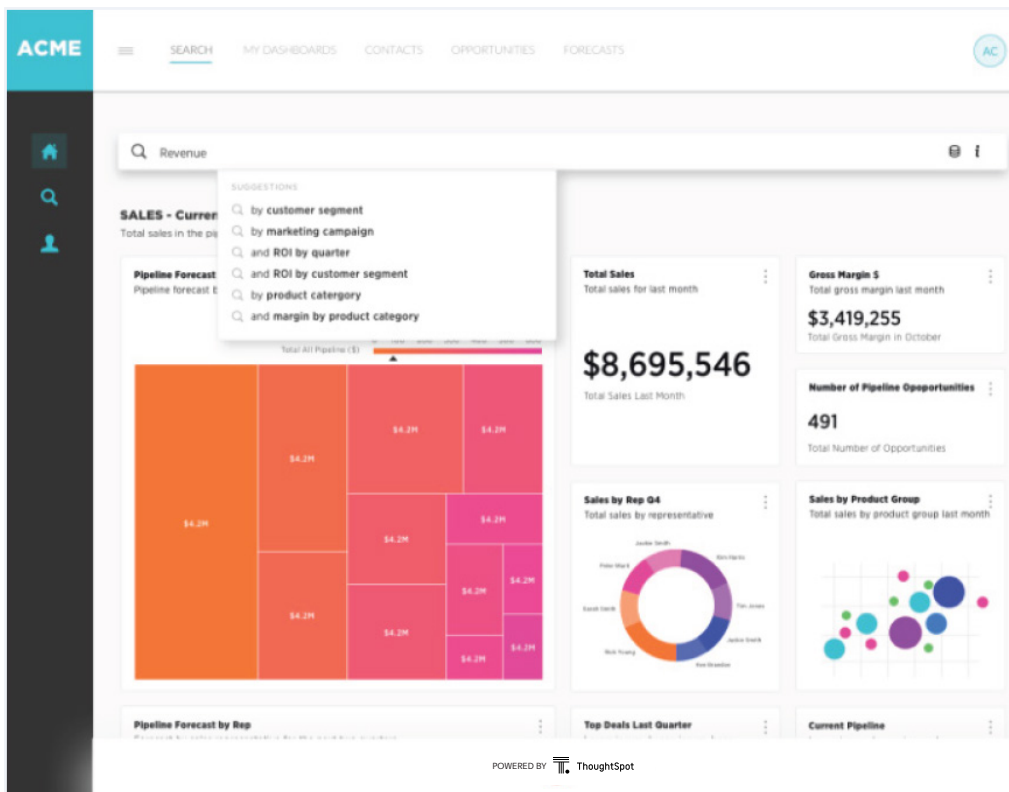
ACME

SEARCH MY DASHBOARDS CONTACTS OPPORTUNITIES FORECASTS

AC

Revenue

SUGGESTIONS
by customer segment
by marketing campaign
and ROI by quarter
and ROI by customer segment
by product catergory
and margin by product category

SALES - Curren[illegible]
Total sales in the pi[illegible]

Pipeline Forecast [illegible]
Pipeline forecast b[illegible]

Total All Pipeline ($)

\$4.2M \$4.2M \$4.2M \$4.2M \$4.2M \$4.2M \$4.2M \$4.2M \$4.2M \$4.2M \$4.2M \$4.2M \$4.2M

Total Sales
Total sales for last month
\$8,695,546
Total Sales Last Month

Gross Margin \$
Total gross margin last month
\$3,419,255
Total Gross Margin in October

Number of Pipeline Opoportunities
491
Total Number of Opportunities

Sales by Rep Q4
Total sales by representative

Sales by Product Group
Total sales by product group last month

Pipeline Forecast by Rep

Top Deals Last Quarter

Current Pipeline

POWERED BY ThoughtSpot